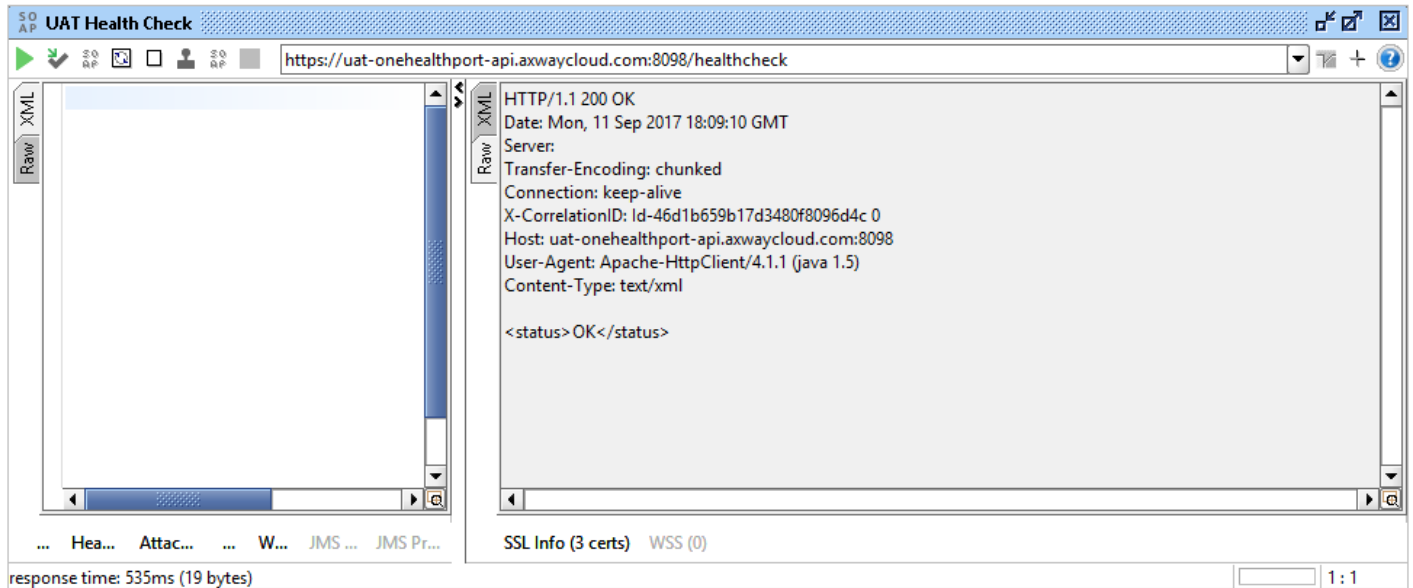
SO AP UAT Health Check

https://uat-onehealthport-api.axwaycloud.com:8098/healthcheck

XML
Raw

XML
Raw

HTTP/1.1 200 OK
Date: Mon, 11 Sep 2017 18:09:10 GMT
Server:
Transfer-Encoding: chunked
Connection: keep-alive
X-CorrelationID: Id-46d1b659b17d3480f8096d4c 0
Host: uat-onehealthport-api.axwaycloud.com:8098
User-Agent: Apache-HttpClient/4.1.1 (java 1.5)
Content-Type: text/xml

<status>OK</status>

... Hea... Attac... ... W... JMS ... JMS Pr...

SSL Info (3 certs) WSS (0)

response time: 535ms (19 bytes)

1 : 1